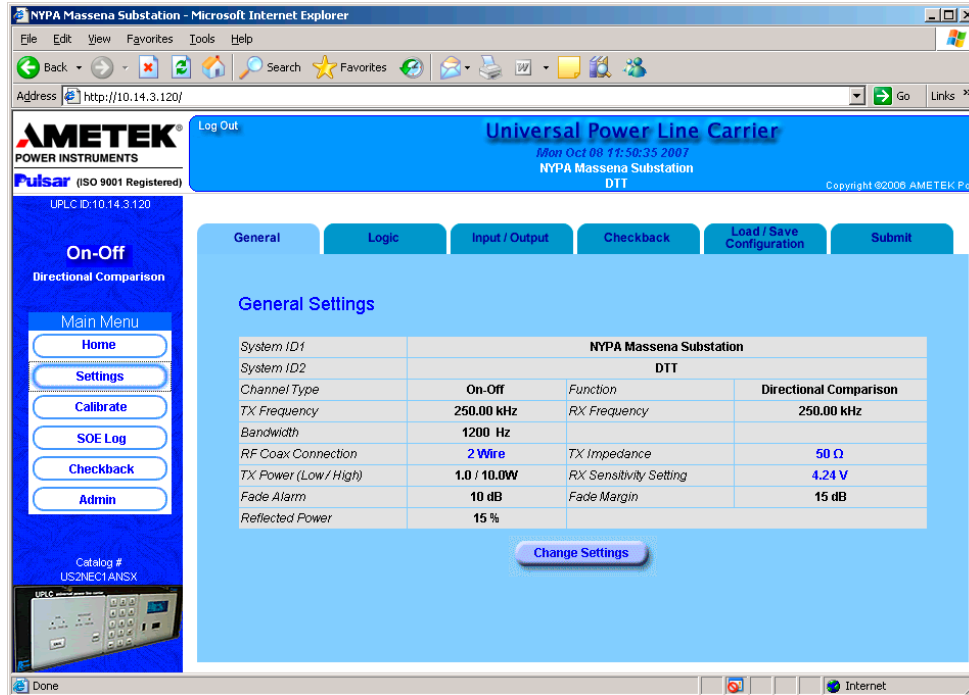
NYPA Massena Substation - Microsoft Internet Explorer

File Edit View Favorites Tools Help

Back Search Favorites

Address http://10.14.3.120/ Go Links

AMETEK® POWER INSTRUMENTS
Pulsar (ISO 9001 Registered)

Log Out

Universal Power Line Carrier
Mon Oct 08 11:50:35 2007
NYPA Massena Substation
DTT

Copyright ©2006 AMETEK Po

UPLC ID:10.14.3.120

On-Off
Directional Comparison

Main Menu
Home
Settings
Calibrate
SOE Log
Checkback
Admin

Catalog #
US2NEC1ANSX

UPLC

General | Logic | Input / Output | Checkback | Load / Save Configuration | Submit

General Settings

| System ID1 | NYPA Massena Substation | | |
|---|---|---|---|
| System ID2 | DTT | | |
| Channel Type | On-Off | Function | Directional Comparison |
| TX Frequency | 250.00 kHz | RX Frequency | 250.00 kHz |
| Bandwidth | 1200 Hz | | |
| RF Coax Connection | 2 Wire | TX Impedance | 50 Ω |
| TX Power (Low / High) | 1.0 / 10.0W | RX Sensitivity Setting | 4.24 V |
| Fade Alarm | 10 dB | Fade Margin | 15 dB |
| Reflected Power | 15 % | | |

Change Settings

Done Internet